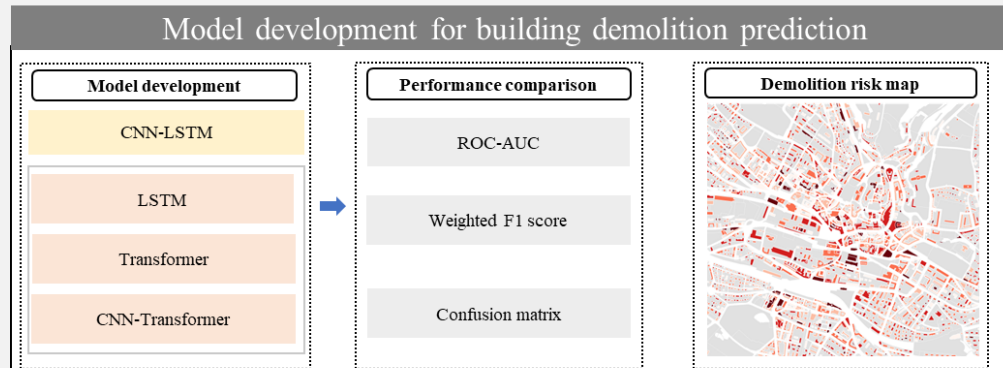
Model development for building demolition prediction

Model development

CNN-LSTM

LSTM

Transformer

CNN-Transformer

Performance comparison

ROC-AUC

Weighted F1 score

Confusion matrix

Demolition risk map